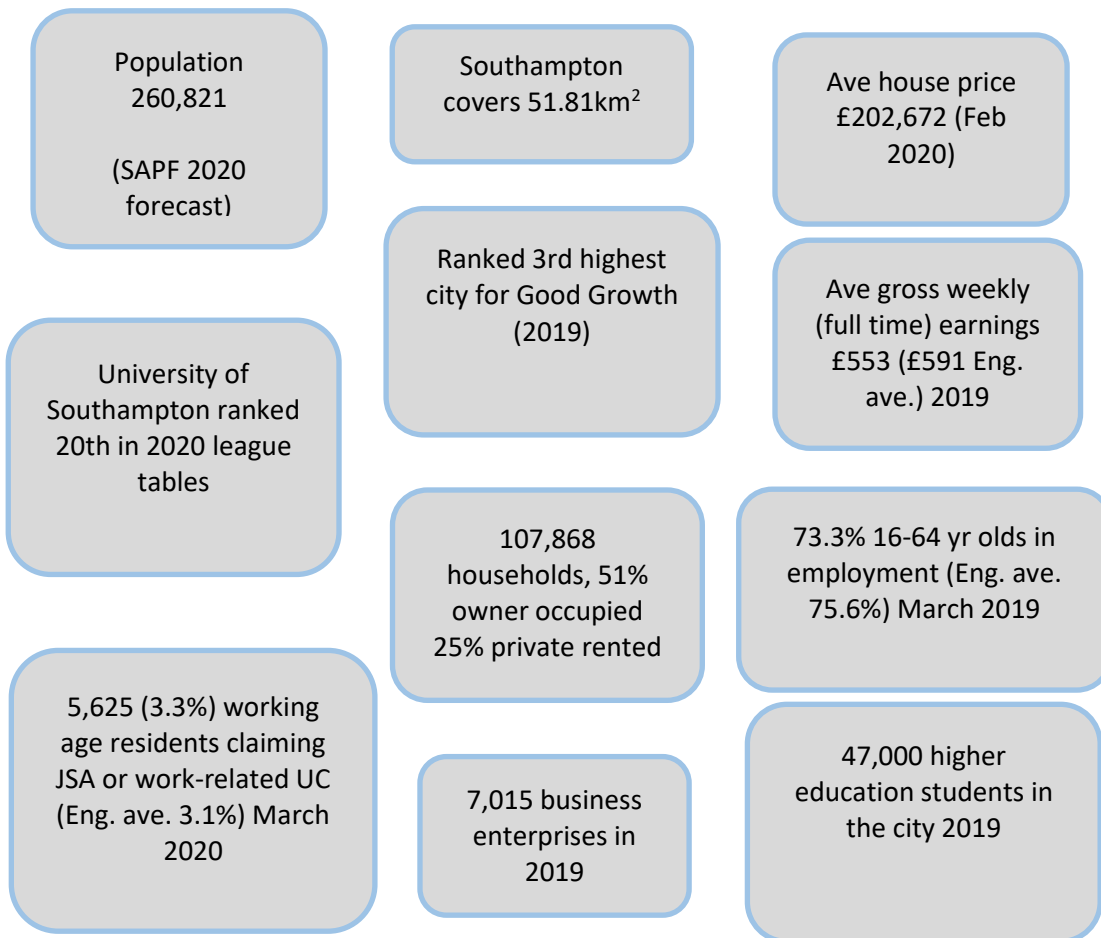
Population 260,821

(SAPF 2020 forecast)

Southampton covers 51.81km$^2$

Ave house price £202,672 (Feb 2020)

Ranked 3rd highest city for Good Growth (2019)

Ave gross weekly (full time) earnings £553 (£591 Eng. ave.) 2019

University of Southampton ranked 20th in 2020 league tables

107,868 households, 51% owner occupied 25% private rented

73.3% 16-64 yr olds in employment (Eng. ave. 75.6%) March 2019

5,625 (3.3%) working age residents claiming JSA or work-related UC (Eng. ave. 3.1%) March 2020

7,015 business enterprises in 2019

47,000 higher education students in the city 2019